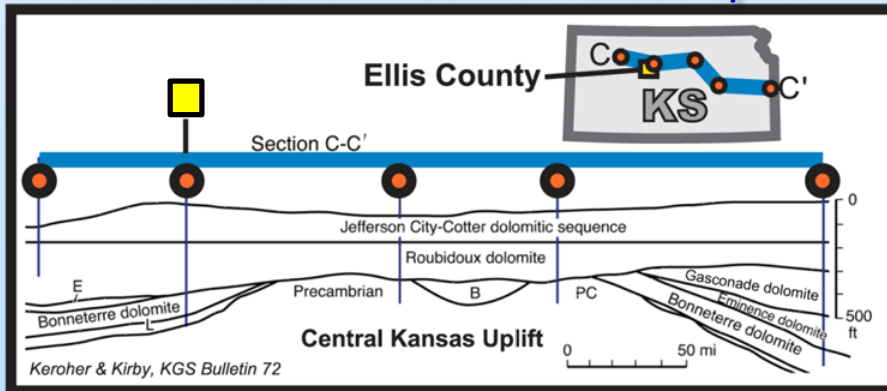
C
C'
Ellis County
KS
Section C-C′
0
Jefferson City-Cotter dolomitic sequence
Roubidoux dolomite
E
Bonneterre dolomite
L
Precambrian
B
PC
Gasconade dolomite
Eminence dolomite
Bonneterre dolomite
500 ft
Central Kansas Uplift
0
50 mi
Keroher & Kirby, KGS Bulletin 72